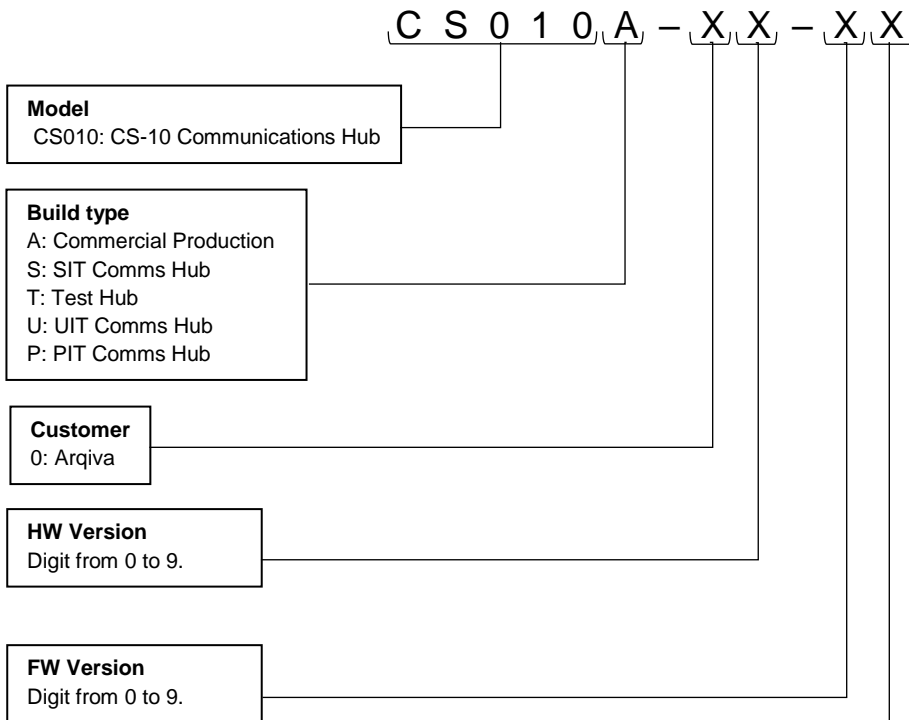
C S 0 1 0 A – X X – X X

**Model**
CS010: CS-10 Communications Hub

**Build type**
A: Commercial Production
S: SIT Comms Hub
T: Test Hub
U: UIT Comms Hub
P: PIT Comms Hub

**Customer**
0: Arqiva

**HW Version**
Digit from 0 to 9.

**FW Version**
Digit from 0 to 9.